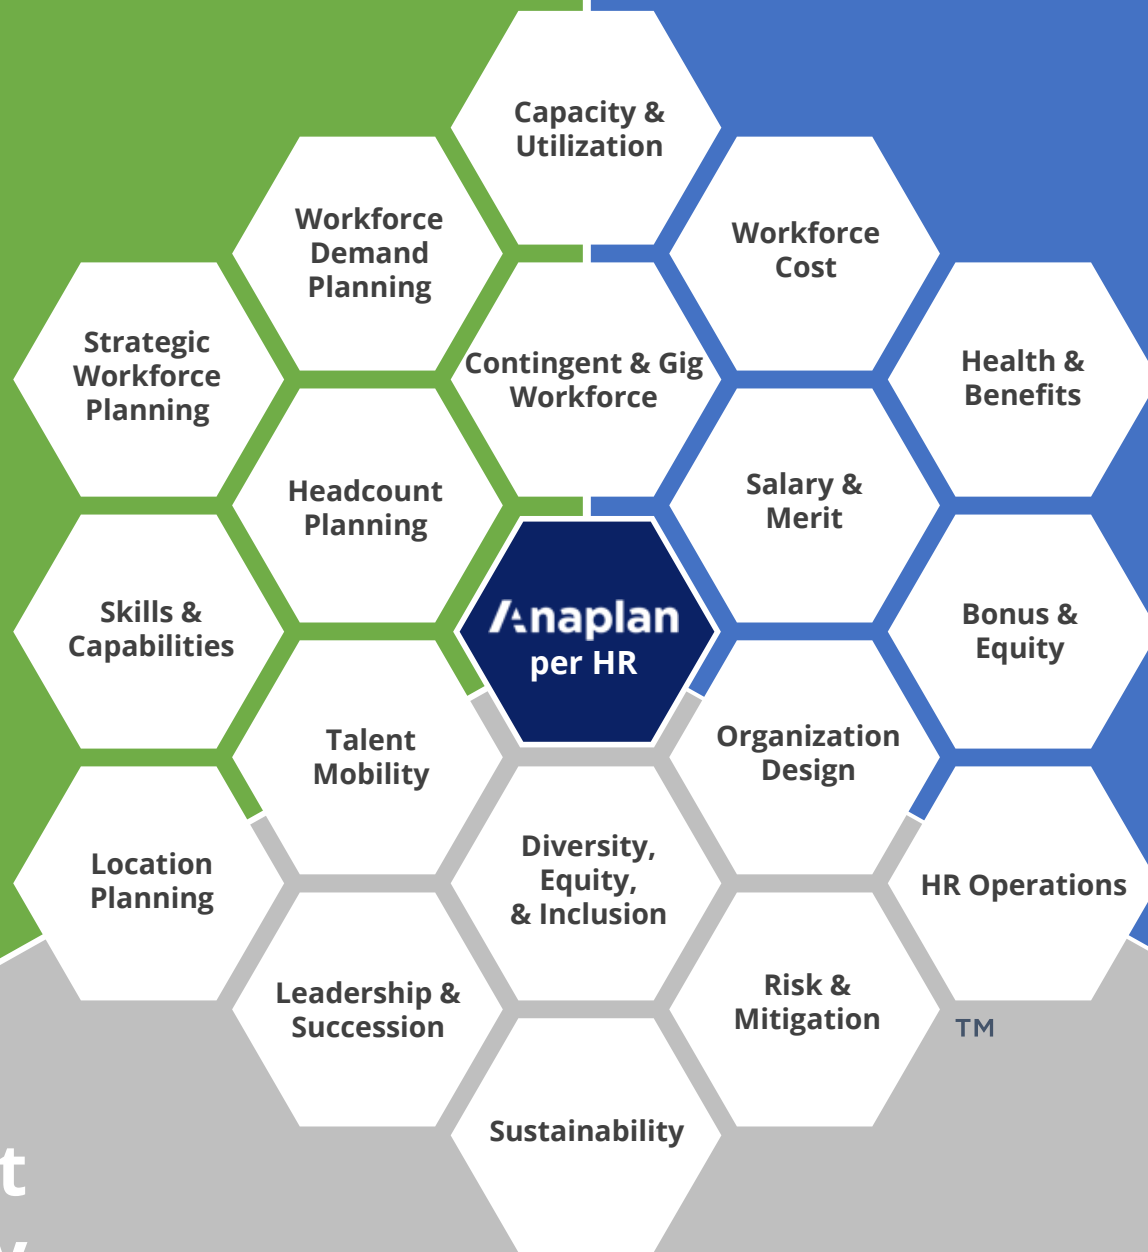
Capacity & Utilization

Workforce Demand Planning

Workforce Cost

Strategic Workforce Planning

Contingent & Gig Workforce

Health & Benefits

Headcount Planning

Salary & Merit

Skills & Capabilities

Anaplan per HR

Bonus & Equity

Talent Mobility

Organization Design

Location Planning

Diversity, Equity, & Inclusion

HR Operations

Leadership & Succession

Risk & Mitigation

TM

Sustainability

t